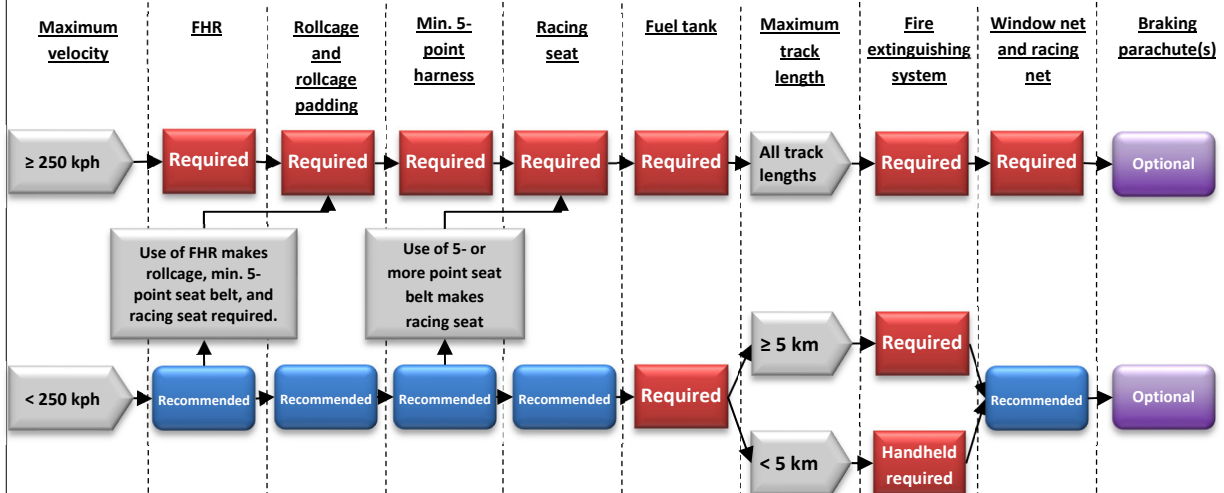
Maximum velocity

FHR

Rollcage and rollcage padding

Min. 5-point harness

Racing seat

Fuel tank

Maximum track length

Fire extinguishing system

Window net and racing net

Braking parachute(s)

≥ 250 kph

Required

Required

Required

Required

Required

All track lengths

Required

Required

Optional

Use of FHR makes rollcage, min. 5-point seat belt, and racing seat required.

Use of 5- or more point seat belt makes racing seat

≥ 5 km

Required

< 250 kph

Recommended

Recommended

Recommended

Recommended

Required

Recommended

Optional

< 5 km

Handheld required